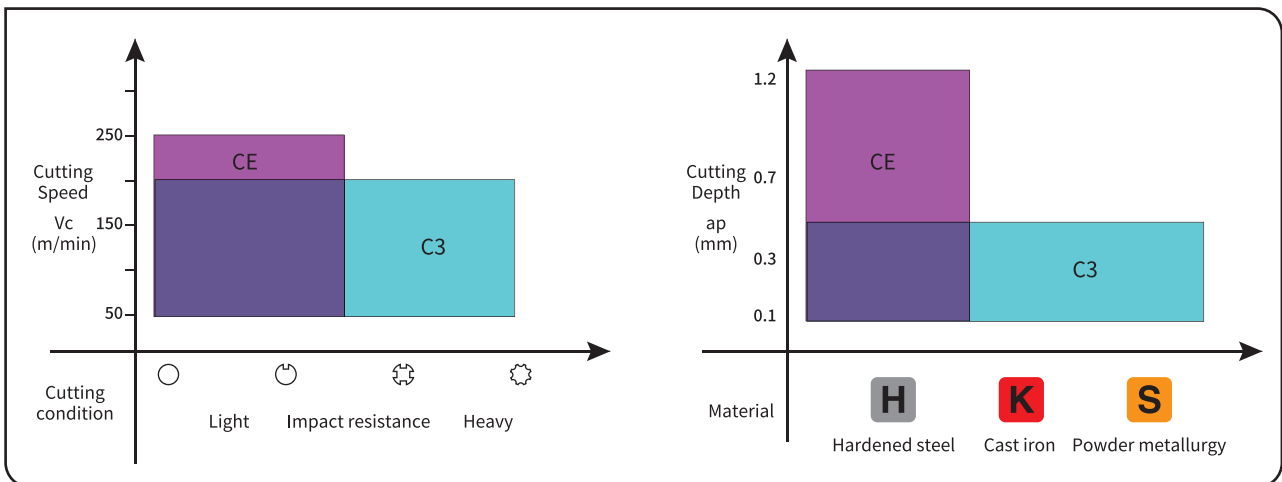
250

Cutting Speed

Vc (m/min)

150

50

CE

C3

Cutting condition

Light

Impact resistance

Heavy

1.2

Cutting Depth

0.7

ap (mm)

0.3

0.1

CE

C3

Material

H

Hardened steel

K

Cast iron

S

Powder metallurgy